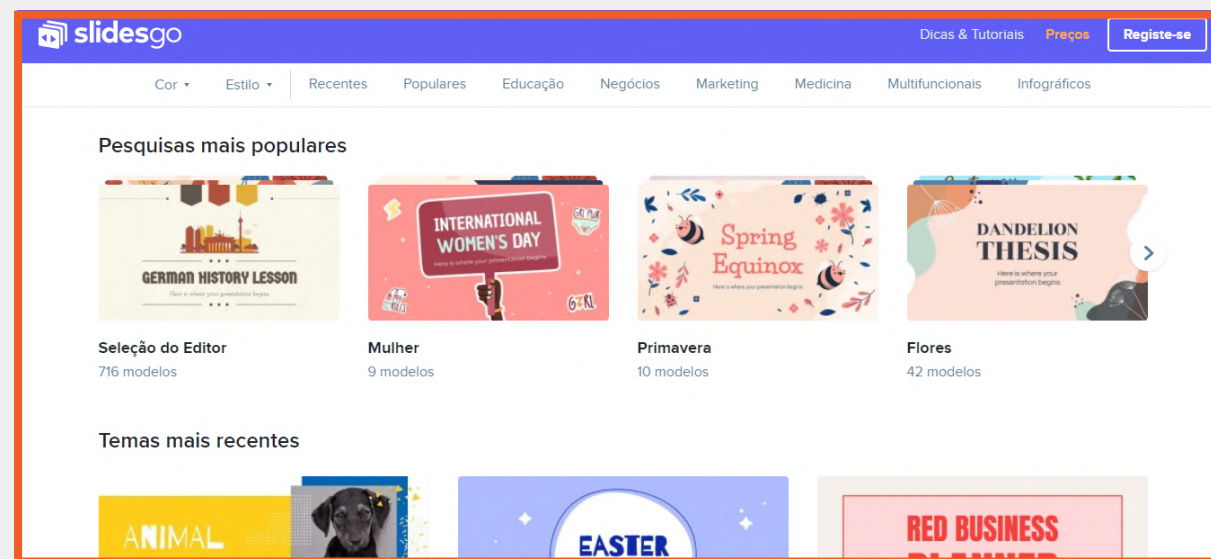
slidesgo

Dicas & Tutoriais Preços Registe-se

Cor Estilo Recentes Populares Educação Negócios Marketing Medicina Multifuncionais Infográficos

Pesquisas mais populares

GERMAN HISTORY LESSON
Here is where your presentation begins

INTERNATIONAL WOMEN'S DAY
Here is where your presentation begins

Spring Equinox
Here is where your presentation begins

DANDELION THESIS
Here is where your presentation begins

Seleção do Editor
716 modelos

Mulher
9 modelos

Primavera
10 modelos

Flores
42 modelos

Temas mais recentes

ANIMAL

EASTER

RED BUSINESS
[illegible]